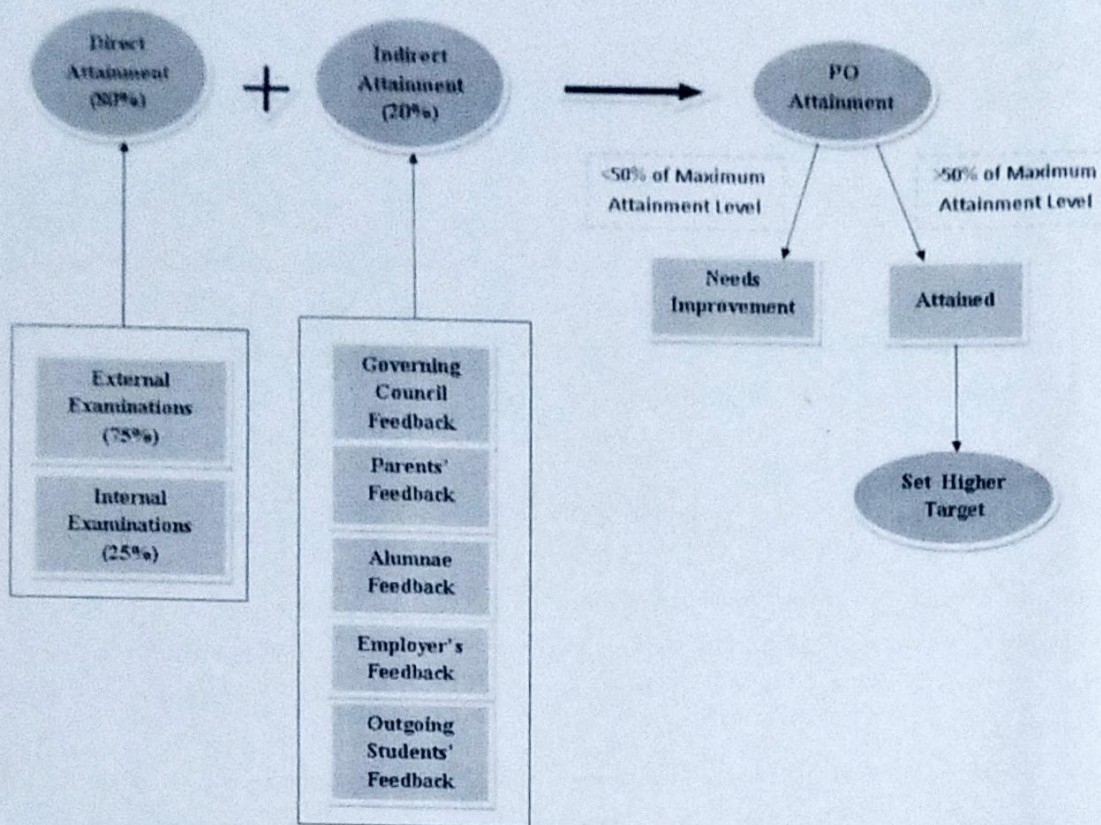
Direct Attainment (80%)

+

Indirect Attainment (20%)

PO Attainment

<50% of Maximum Attainment Level

>50% of Maximum Attainment Level

Needs Improvement

Attained

Set Higher Target

External Examinations (75%)

Internal Examinations (25%)

Governing Council Feedback

Parents' Feedback

Alumnae Feedback

Employer's Feedback

Outgoing Students' Feedback